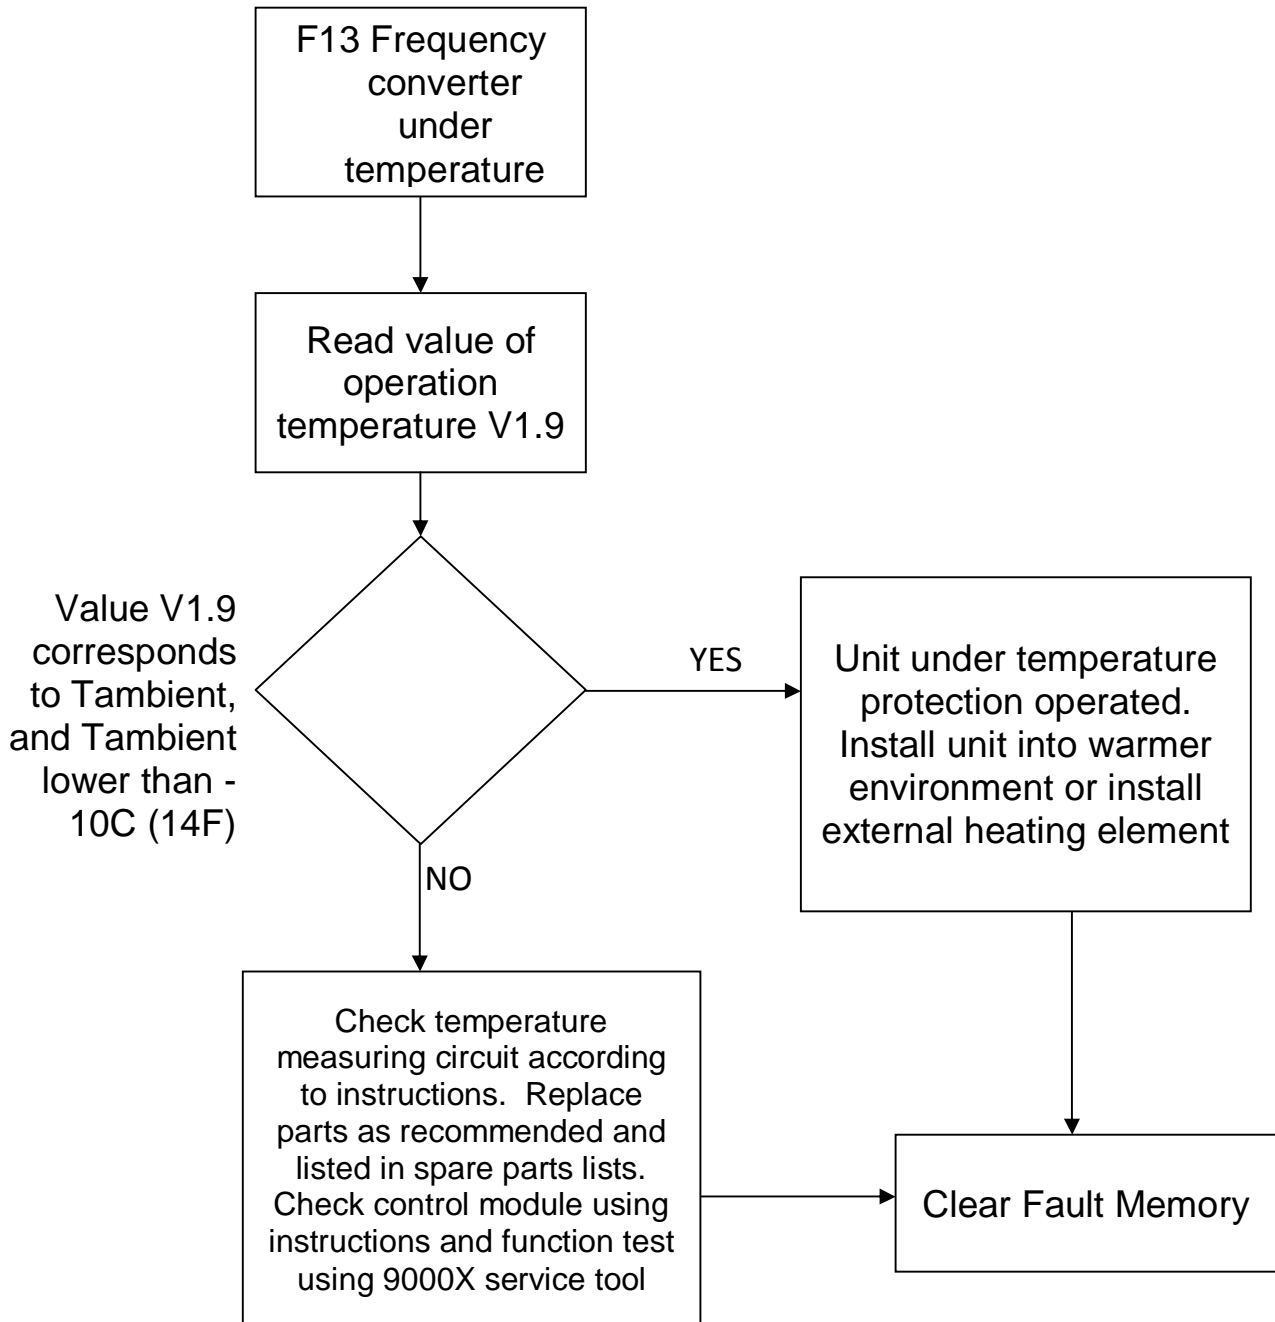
F13 Frequency converter under temperature

Read value of operation temperature V1.9

Value V1.9 corresponds to Tambient, and Tambient lower than -10C (14F)

YES

Unit under temperature protection operated. Install unit into warmer environment or install external heating element

NO

Check temperature measuring circuit according to instructions. Replace parts as recommended and listed in spare parts lists. Check control module using instructions and function test using 9000X service tool

Clear Fault Memory